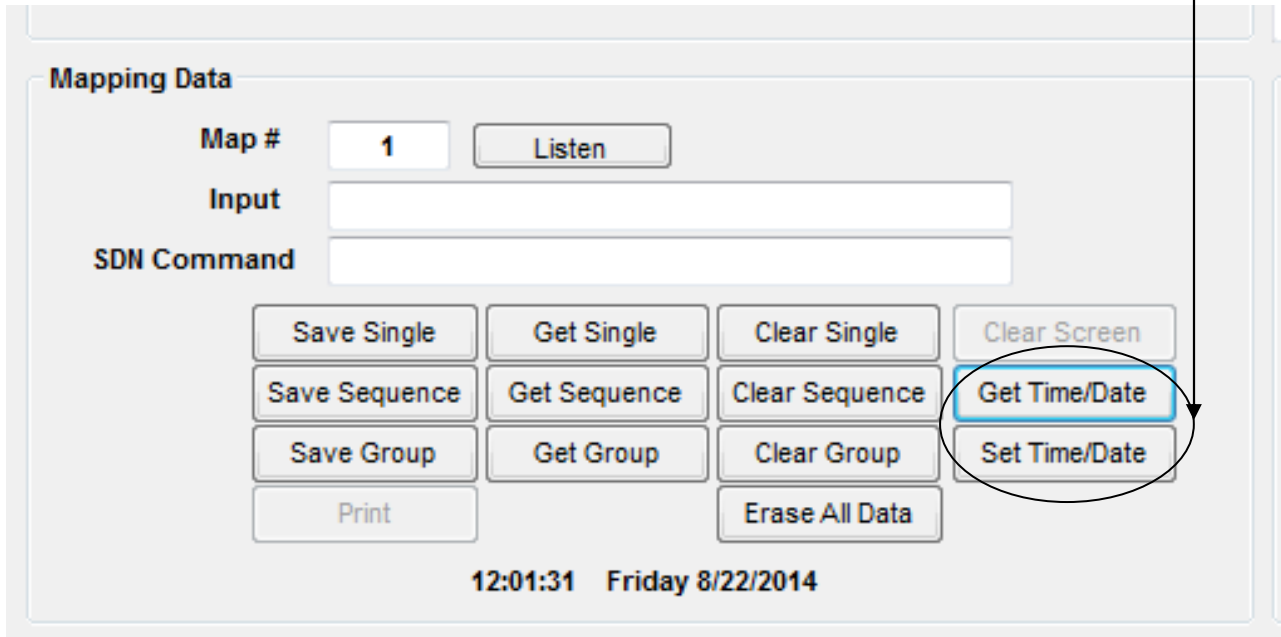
Mapping Data

Map # 1 Listen

Input

SDN Command

| Save Single | Get Single | Clear Single | Clear Screen |
|---|---|---|---|
| Save Sequence | Get Sequence | Clear Sequence | Get Time/Date |
| Save Group | Get Group | Clear Group | Set Time/Date |
| Print | | Erase All Data | |

12:01:31 Friday 8/22/2014